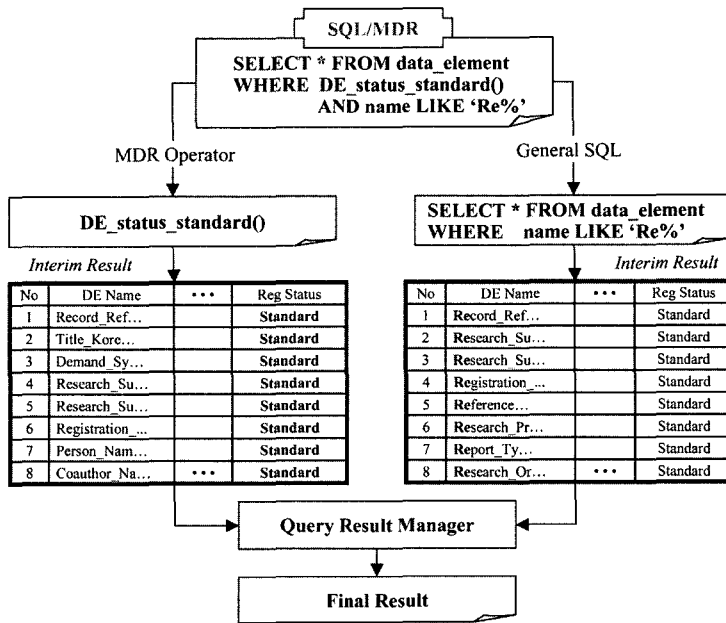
SQL/MDR

SELECT * FROM data_element
WHERE DE_status_standard()
AND name LIKE 'Re%'

MDR Operator

General SQL

DE_status_standard()

SELECT * FROM data_element
WHERE name LIKE 'Re%'

Interim Result

| No | DE Name | ••• | Reg Status |
|---|---|---|---|
| 1 | Record_Ref... | | Standard |
| 2 | Title_Kore... | | Standard |
| 3 | Demand_Sy... | | Standard |
| 4 | Research_Su... | | Standard |
| 5 | Research_Su... | | Standard |
| 6 | Registration_... | | Standard |
| 7 | Person_Nam... | | Standard |
| 8 | Coauthor_Na... | ••• | Standard |

Interim Result

| No | DE Name | ••• | Reg Status |
|---|---|---|---|
| 1 | Record_Ref... | | Standard |
| 2 | Research_Su... | | Standard |
| 3 | Research_Su... | | Standard |
| 4 | Registration_... | | Standard |
| 5 | Reference... | | Standard |
| 6 | Research_Pr... | | Standard |
| 7 | Report_Ty... | | Standard |
| 8 | Research_Or... | ••• | Standard |

Query Result Manager

Final Result